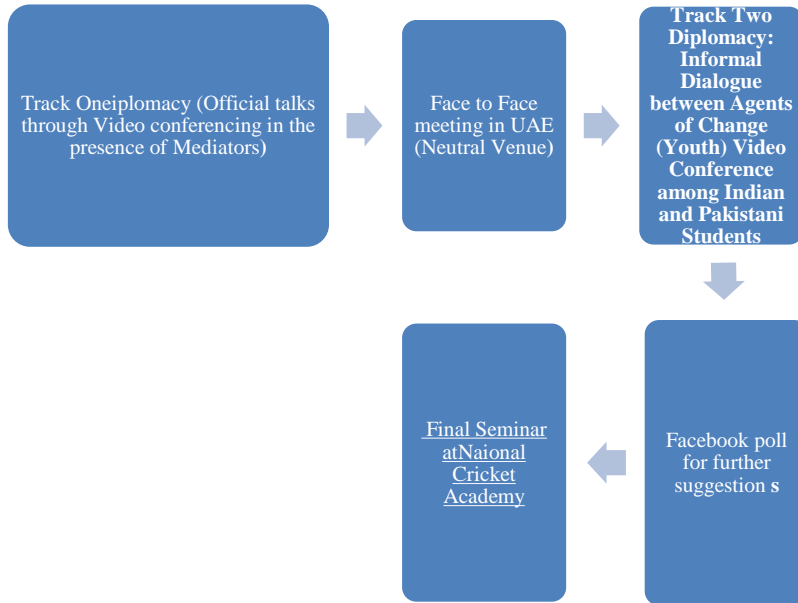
Track Oneiplomacy (Official talks through Video conferencing in the presence of Mediators)

Face to Face meeting in UAE (Neutral Venue)

Track Two Diplomacy: Informal Dialogue between Agents of Change (Youth) Video Conference among Indian and Pakistani Students

Facebook poll for further suggestion s

Final Seminar atNaional Cricket Academy